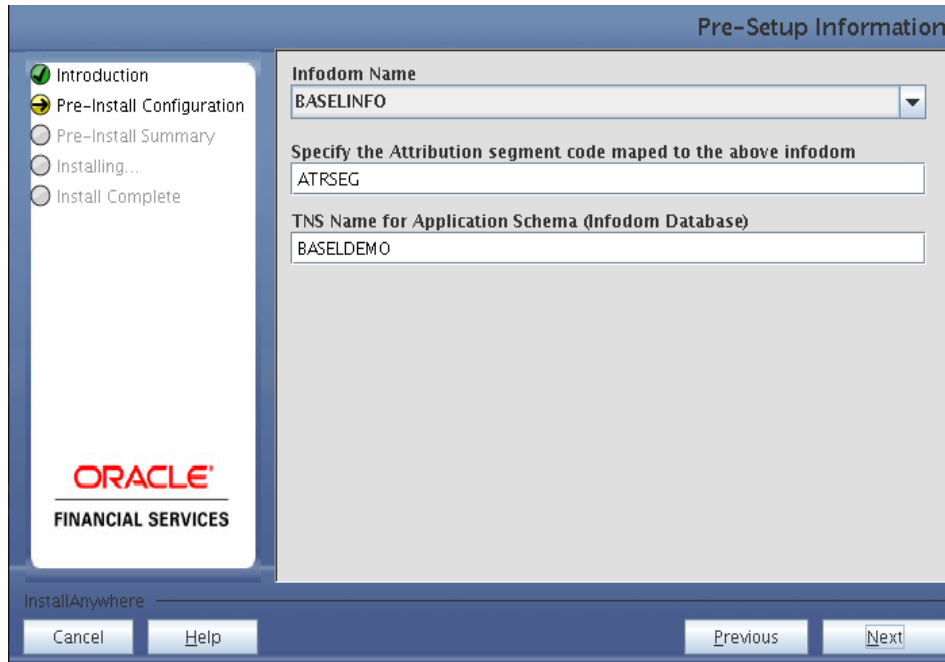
Pre-Setup Information

Introduction
Pre-Install Configuration
Pre-Install Summary
Installing...
Install Complete

ORACLE
FINANCIAL SERVICES

Infodom Name
BASELINFO

Specify the Attribution segment code maped to the above infodom
ATRSEG

TNS Name for Application Schema (Infodom Database)
BASELDEMO

InstallAnywhere

Cancel
Help
Previous
Next